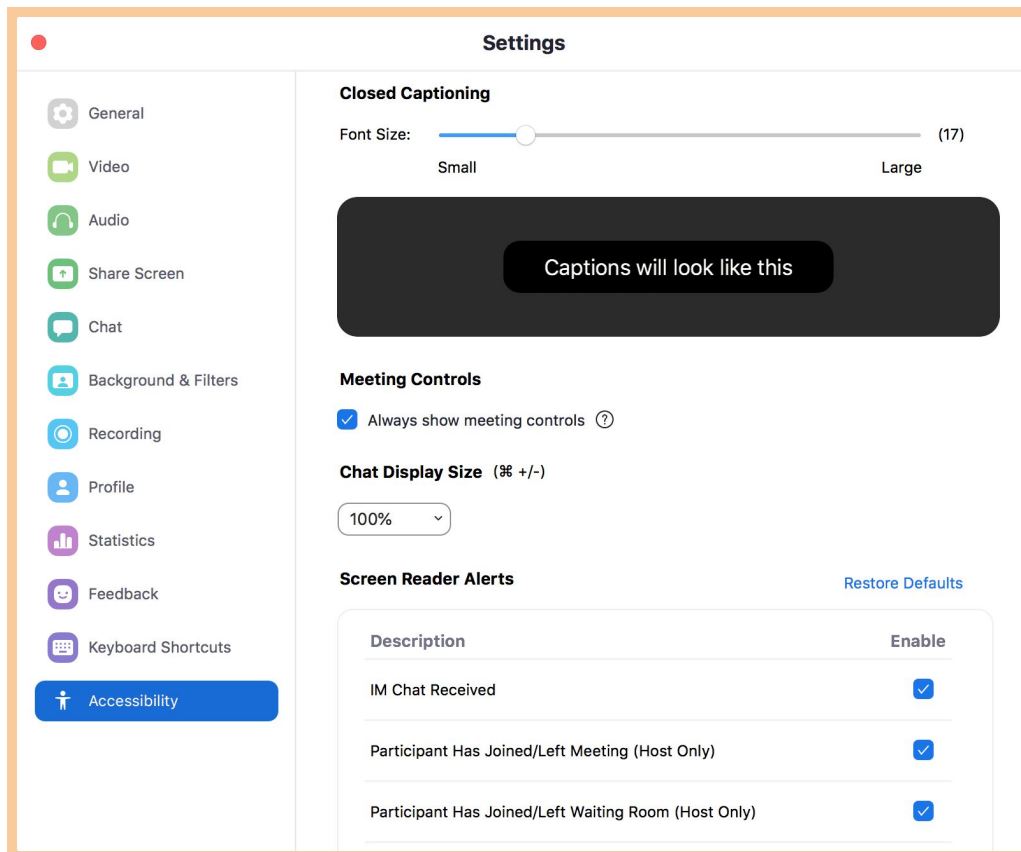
Settings

General
Video
Audio
Share Screen
Chat
Background & Filters
Recording
Profile
Statistics
Feedback
Keyboard Shortcuts
Accessibility

Closed Captioning

Font Size: (17)

Small Large

Captions will look like this

Meeting Controls

Always show meeting controls ?

Chat Display Size (⌘ +/-)

100%

Screen Reader Alerts

Restore Defaults

| Description | Enable |
|---|---|
| IM Chat Received | ✓ |
| Participant Has Joined/Left Meeting (Host Only) | ✓ |
| Participant Has Joined/Left Waiting Room (Host Only) | ✓ |